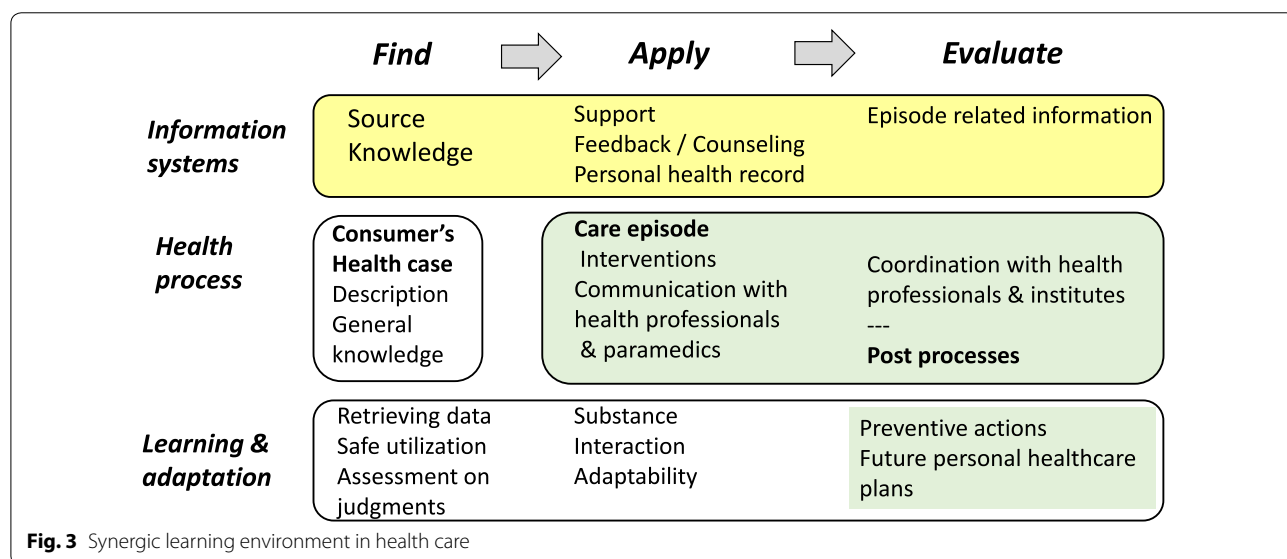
Find Apply Evaluate

Information systems

Source
Knowledge

Support
Feedback / Counseling
Personal health record

Episode related information

Health process

Consumer's Health case
Description
General knowledge

Care episode
Interventions
Communication with health professionals & paramedics

Coordination with health professionals & institutes
---
Post processes

Learning & adaptation

Retrieving data
Safe utilization
Assessment on judgments

Substance
Interaction
Adaptability

Preventive actions
Future personal healthcare plans

Fig. 3 Synergic learning environment in health care